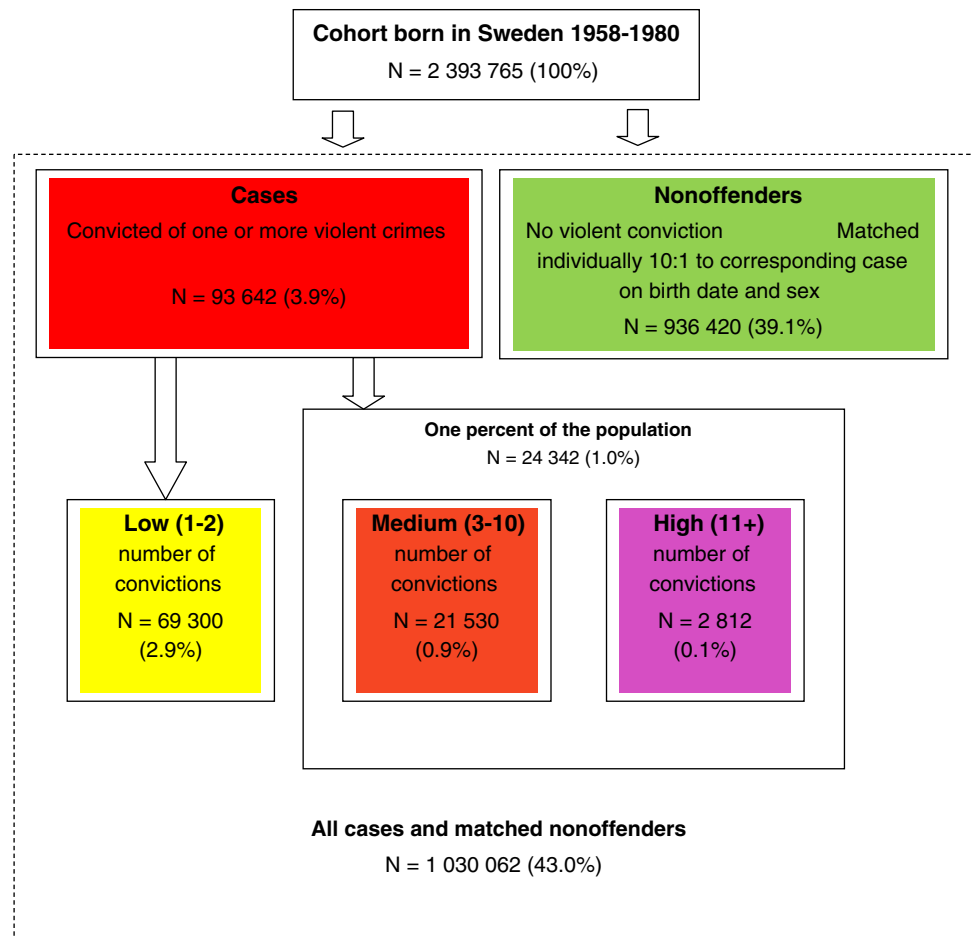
**Cohort born in Sweden 1958-1980**
N = 2 393 765 (100%)

**Cases**
Convicted of one or more violent crimes

N = 93 642 (3.9%)

**Nonoffenders**
No violent conviction Matched individually 10:1 to corresponding case on birth date and sex
N = 936 420 (39.1%)

**One percent of the population**
N = 24 342 (1.0%)

**Low (1-2)**
number of convictions
N = 69 300 (2.9%)

**Medium (3-10)**
number of convictions
N = 21 530 (0.9%)

**High (11+)**
number of convictions
N = 2 812 (0.1%)

**All cases and matched nonoffenders**
N = 1 030 062 (43.0%)